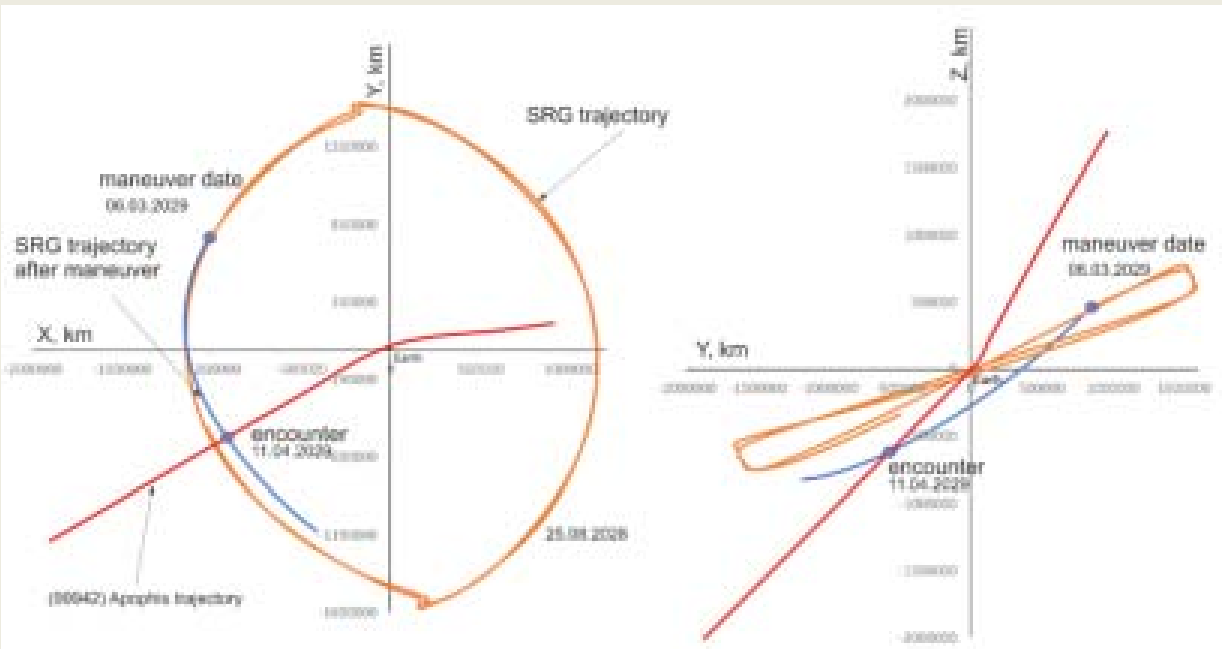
Y, km
SRG trajectory
maneuver date
06.03.2029
SRG trajectory
after maneuver
X, km
Earth
encounter
11.04.2029
25.08.2028
(99942) Apophis trajectory

Z, km
maneuver date
06.03.2029
Y, km
Earth
encounter
11.04.2029
-2000000
-1500000
-1000000
-500000
500000
1000000
1500000
2000000